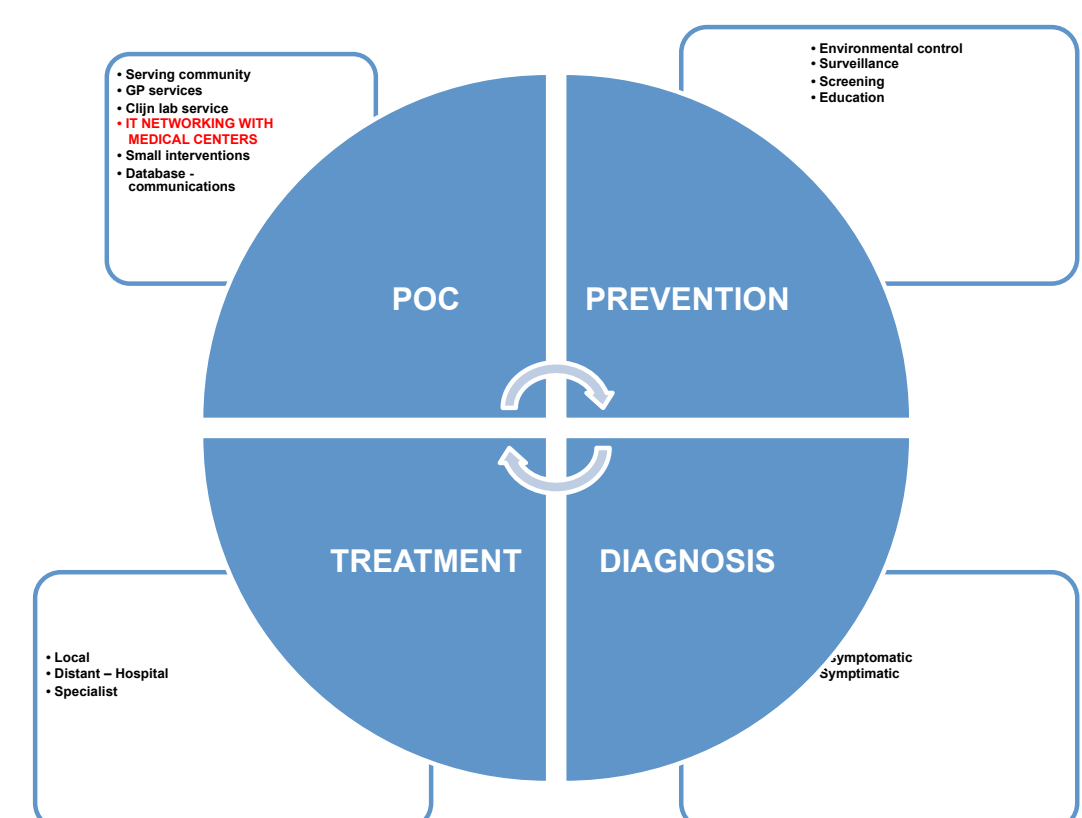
• Serving community
• GP services
• Clijn lab service
• IT NETWORKING WITH MEDICAL CENTERS
• Small interventions
• Database - communications

• Environmental control
• Surveillance
• Screening
• Education

POC

PREVENTION

TREATMENT

DIAGNOSIS

• Local
• Distant – Hospital
• Specialist

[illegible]symptomatic
Symptimatic